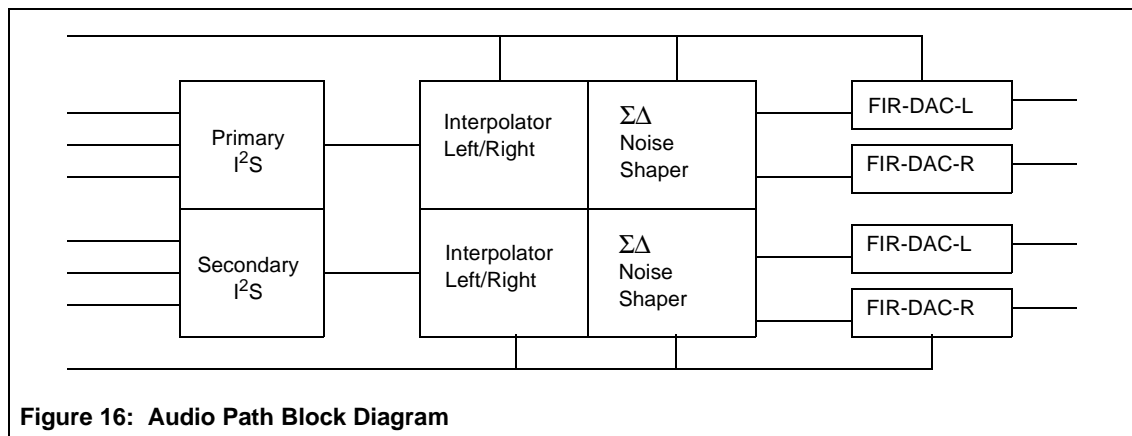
Primary
$I^2S$

Secondary
$I^2S$

Interpolator
Left/Right

$\Sigma\Delta$
Noise
Shaper

Interpolator
Left/Right

$\Sigma\Delta$
Noise
Shaper

FIR-DAC-L

FIR-DAC-R

FIR-DAC-L

FIR-DAC-R

**Figure 16: Audio Path Block Diagram**